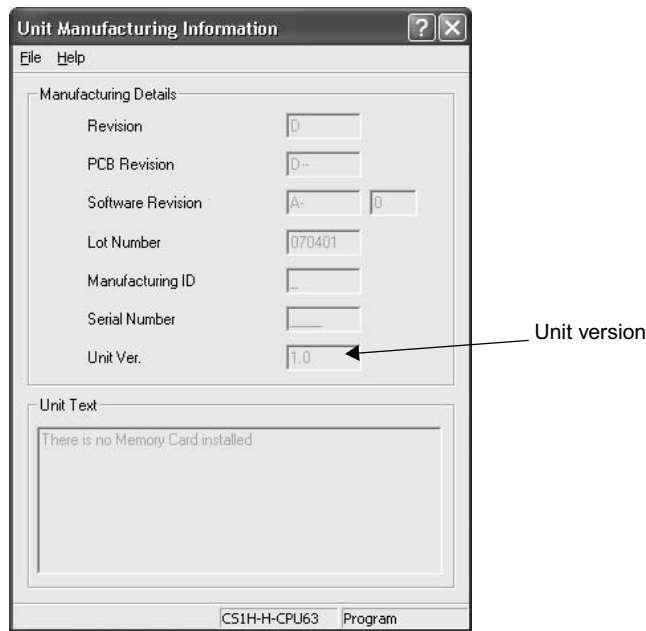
Unit Manufacturing Information
File Help
Manufacturing Details
Revision D
PCB Revision D--
Software Revision A- 0
Lot Number 070401
Manufacturing ID _
Serial Number ____
Unit Ver. 1.0
Unit version
Unit Text
There is no Memory Card installed
CS1H-H-CPU63 Program